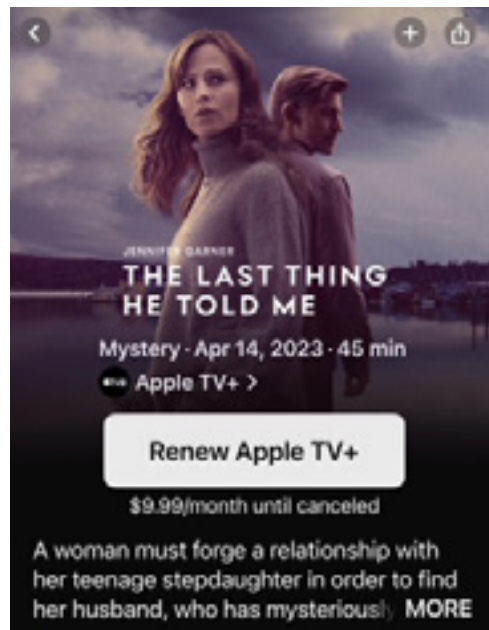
JENNIFER GARNER
THE LAST THING HE TOLD ME

Mystery · Apr 14, 2023 · 45 min

Apple TV+ >

Renew Apple TV+

$9.99/month until canceled

A woman must forge a relationship with her teenage stepdaughter in order to find her husband, who has mysteriously MORE